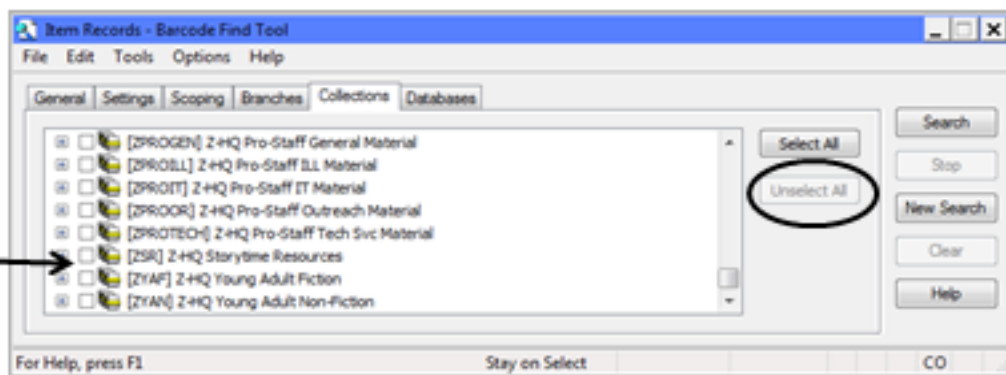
Item Records - Barcode Find Tool

File Edit Tools Options Help

General Settings Scoping Branches Collections Databases

[ZPROGEN] Z-HQ Pro-Staff General Material
[ZPROILL] Z-HQ Pro-Staff ILL Material
[ZPROIT] Z-HQ Pro-Staff IT Material
[ZPROOR] Z-HQ Pro-Staff Outreach Material
[ZPROTECH] Z-HQ Pro-Staff Tech Svc Material
[ZSR] Z-HQ Storytime Resources
[ZYAF] Z-HQ Young Adult Fiction
[ZYAN] Z-HQ Young Adult Non-Fiction

Select All
Unselect All

Search
Stop
New Search
Clear
Help

For Help, press F1
Stay on Select
CO